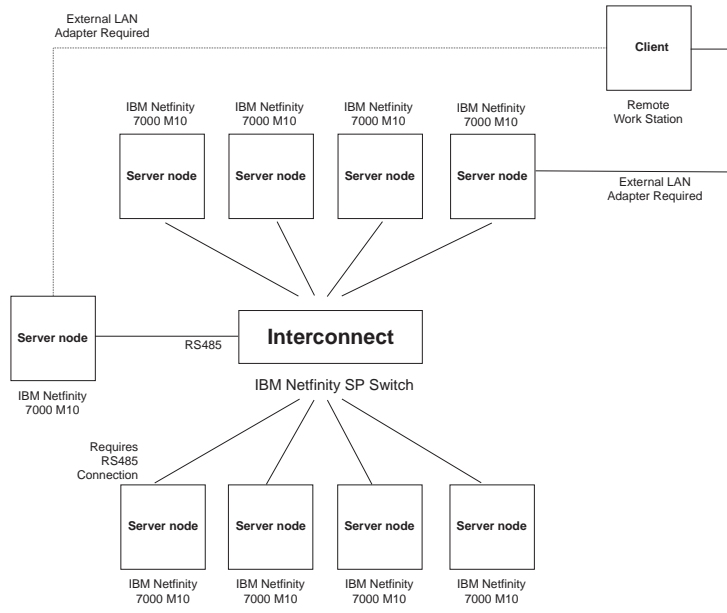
External LAN Adapter Required

Client

Remote Work Station

IBM Netfinity 7000 M10

Server node

IBM Netfinity 7000 M10

Server node

IBM Netfinity 7000 M10

Server node

IBM Netfinity 7000 M10

Server node

External LAN Adapter Required

Server node

IBM Netfinity 7000 M10

RS485

Interconnect

IBM Netfinity SP Switch

Requires RS485 Connection

Server node

IBM Netfinity 7000 M10

Server node

IBM Netfinity 7000 M10

Server node

IBM Netfinity 7000 M10

Server node

IBM Netfinity 7000 M10